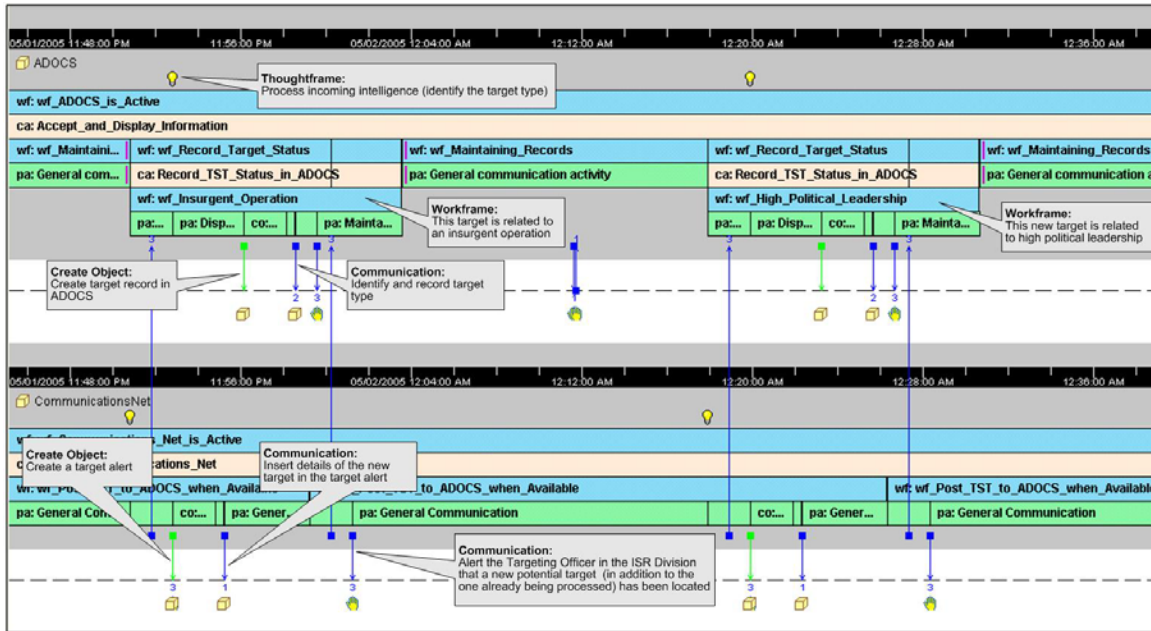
05/01/2005 11:48:00 PM
11:56:00 PM
05/02/2005 12:04:00 AM
12:12:00 AM
12:20:00 AM
12:28:00 AM
12:36:00 AM

ADOCS

Thoughtframe:
Process incoming intelligence (identify the target type)

wf: wf_ADOCS_is_Active

ca: Accept_and_Display_Information

wf: wf_Maintaini...
wf: wf_Record_Target_Status
wf: wf_Maintaining_Records
wf: wf_Record_Target_Status
wf: wf_Maintaining_Records

pa: General com...
ca: Record_TST_Status_in_ADOCS
pa: General communication activity
ca: Record_TST_Status_in_ADOCS
pa: General communication a

wf: wf_Insurgent_Operation
wf: wf_High_Political_Leadership

pa:...
pa: Disp...
co:...
pa: Mainta...
pa:...
pa: Disp...
co:...
pa: Mainta...

Workframe:
This target is related to an insurgent operation

Workframe:
This new target is related to high political leadership

Create Object:
Create target record in ADOCS

Communication:
Identify and record target type

3 2 3 1 3 2 3 3

05/01/2005 11:48:00 PM
11:56:00 PM
05/02/2005 12:04:00 AM
12:12:00 AM
12:20:00 AM
12:28:00 AM
12:36:00 AM

CommunicationsNet

wf: wf_Communications_Net_is_Active

Create Object:
Create a target alert

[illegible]ations_Net

Communication:
Insert details of the new target in the target alert

wf: wf_Po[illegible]_to_ADOCS_when_Availa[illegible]
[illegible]_to_ADOCS_when_Available
wf: wf_Post_TST_to_ADOCS_when_Availabl

pa: General Co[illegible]
co:...
pa: Gener...
pa: General Communication
co:...
pa: Gener...
pa: General Communication

Communication:
Alert the Targeting Officer in the ISR Division that a new potential target (in addition to the one already being processed) has been located

3 1 3 3 1 3